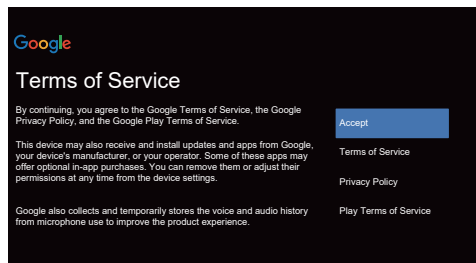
Google

Terms of Service

By continuing, you agree to the Google Terms of Service, the Google Privacy Policy, and the Google Play Terms of Service.

This device may also receive and install updates and apps from Google, your device's manufacturer, or your operator. Some of these apps may offer optional in-app purchases. You can remove them or adjust their permissions at any time from the device settings.

Google also collects and temporarily stores the voice and audio history from microphone use to improve the product experience.

Accept

Terms of Service

Privacy Policy

Play Terms of Service